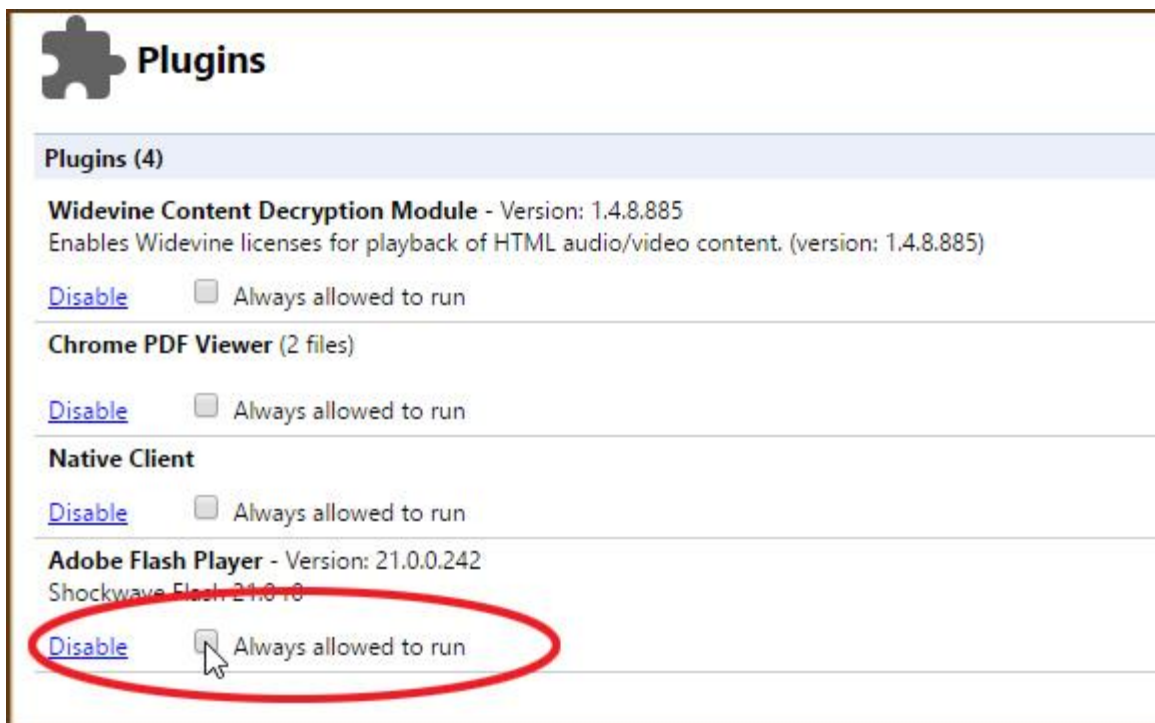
Plugins

Plugins (4)

Widevine Content Decryption Module - Version: 1.4.8.885
Enables Widevine licenses for playback of HTML audio/video content. (version: 1.4.8.885)

Disable Always allowed to run

Chrome PDF Viewer (2 files)

Disable Always allowed to run

Native Client

Disable Always allowed to run

Adobe Flash Player - Version: 21.0.0.242
Shockwave Flash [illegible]

Disable Always allowed to run